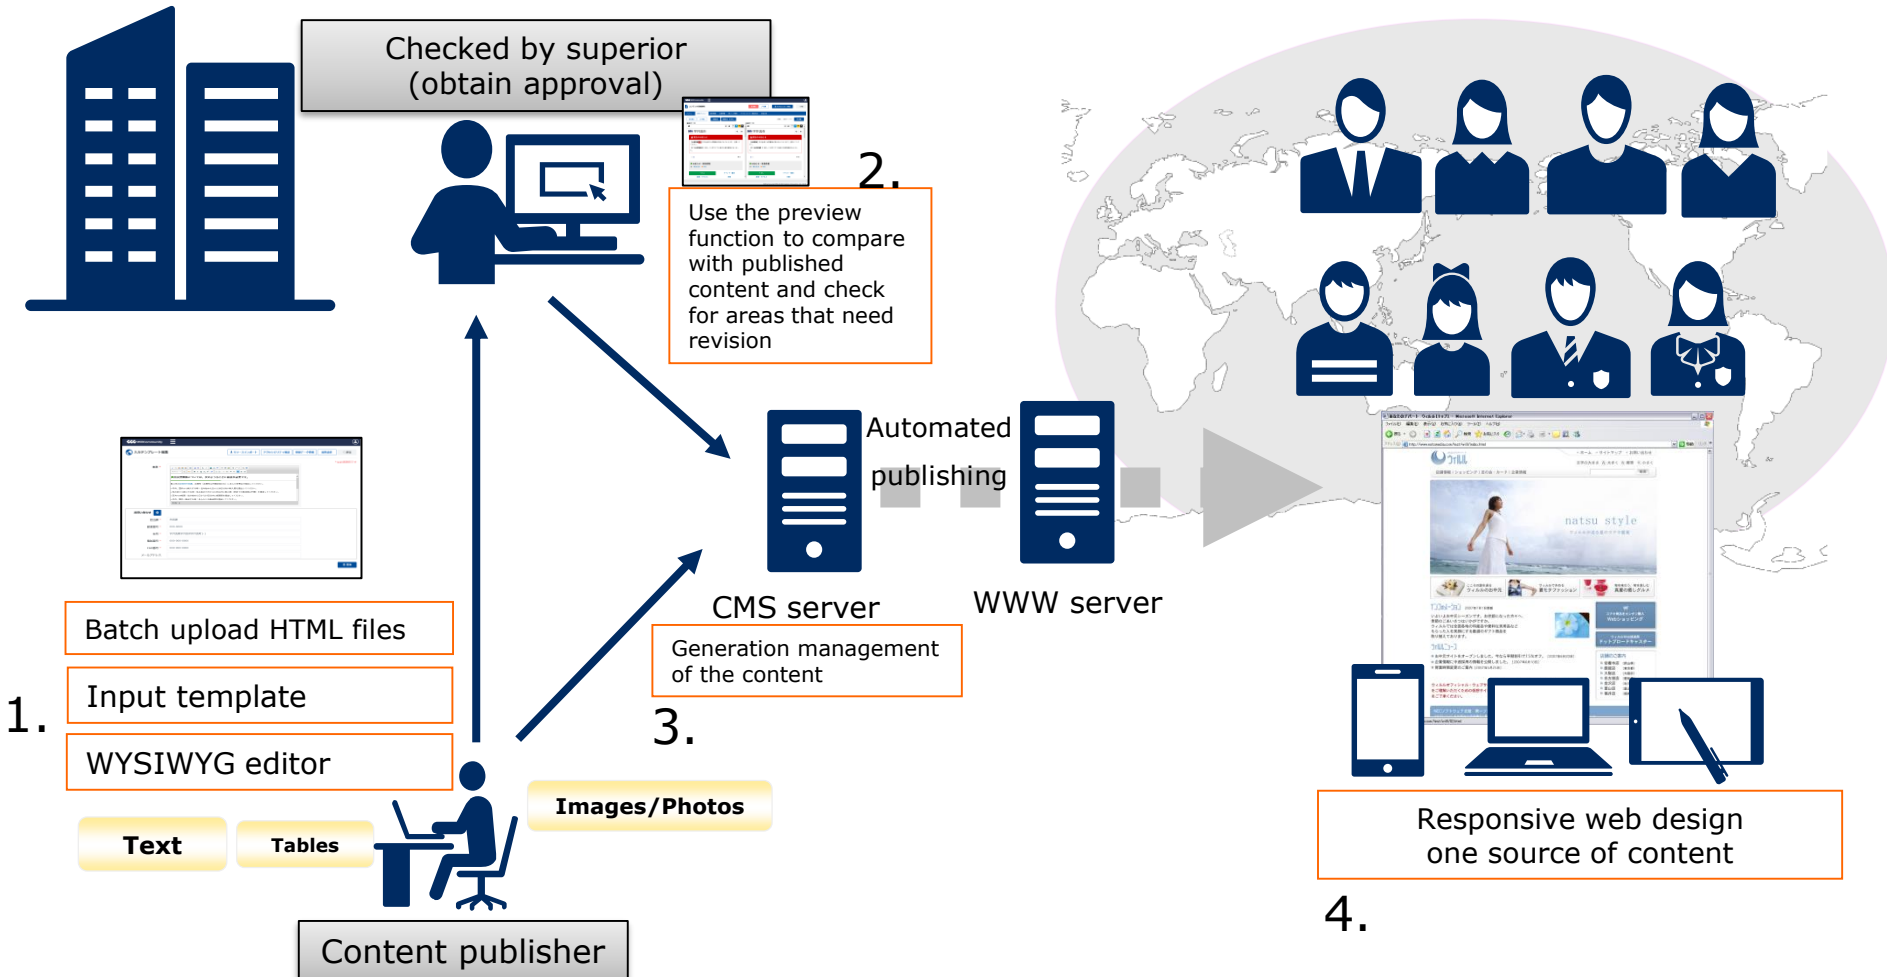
Checked by superior
(obtain approval)

2.

Use the preview function to compare with published content and check for areas that need revision

Automated publishing

CMS server

WWW server

Generation management of the content

3.

Batch upload HTML files

1.

Input template

WYSIWYG editor

Text

Tables

Images/Photos

Content publisher

natsu style

Responsive web design
one source of content

4.